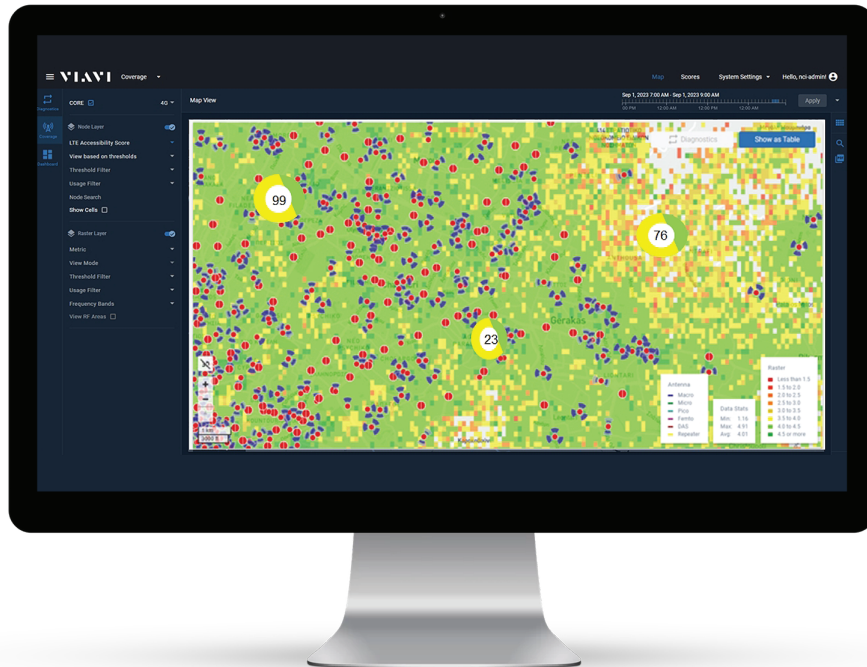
VIAVI Coverage

Map Scores System Settings Hello, nci-admin!

Diagnostics

Coverage

Dashboard

CORE 4G

Node Layer

LTE Accessibility Score

View based on thresholds

Threshold Filter

Usage Filter

Node Search

Show Cells

Raster Layer

Metric

View Mode

Threshold Filter

Usage Filter

Frequency Bands

View RF Areas

Map View

Sep 1, 2023 7:00 AM - Sep 1, 2023 9:00 AM

06 PM 12:00 AM 12:00 PM 12:00 AM

Apply

Diagnostics

Show as Table

99

76

23

Gerakas

Antenna

Macro

Micro

Pico

Femto

DAS

Repeater

Data Stats

Min 1.16

Max 4.91

Avg 4.01

Raster

Less than 1.5

1.5 to 2.0

2.0 to 2.5

2.5 to 3.0

3.0 to 3.5

3.5 to 4.0

4.0 to 4.5

4.5 or more